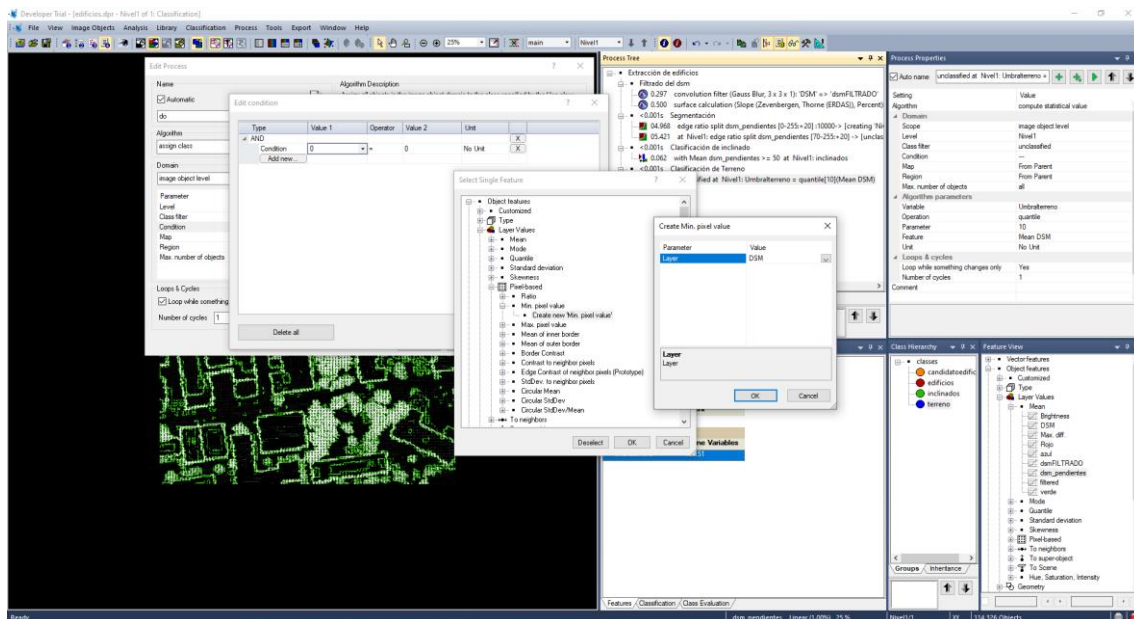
Developer Trial - [edificios.dpr - Nivel1 of 1: Classification]

File View Image Objects Analysis Library Classification Process Tools Export Window Help

25% main Nivel1

Edit Process

Name

Automatic

do

Algorithm

assign class

Domain

image object level

Parameter

Level

Class filter

Condition

Map

Region

Max. number of objects

Loops & Cycles

Loop while something

Number of cycles 1

Algorithm Description

Edit condition

| Type | Value 1 | Operator | Value 2 | Unit |
|---|---|---|---|---|
| AND | | | | |
| Condition | 0 | = | 0 | No Unit |

Add new...

Delete all

Select Single Feature

Object features
Customized
Type
Layer Values
Mean
Mode
Quantile
Standard deviation
Skewness
Pixel-based
Ratio
Min. pixel value
Create new 'Min. pixel value'
Max. pixel value
Mean of inner border
Mean of outer border
Border Contrast
Contrast to neighbor pixels
Edge Contrast of neighbor pixels (Prototype)
StdDev. to neighbor pixels
Circular Mean
Circular StdDev
Circular StdDev/Mean
To neighbors

Deselect OK Cancel

Create Min. pixel value

| Parameter | Value |
|---|---|
| Layer | DSM |

Layer
Layer

OK Cancel

Process Tree

Extracción de edificios
Filtrado del dsm
0.297 convolution filter (Gauss Blur, 3 x 3 x 1): 'DSM' => 'dsmFILTRADO'
0.500 surface calculation (Slope (Zevenbergen, Thorne (ERDAS)), Percent)
<0.001s Segmentación
04.968 edge ratio split dsm_pendientes [0-255:+20] ;10000-> [creating 'Ni
05.421 at Nivel1: edge ratio split dsm_pendientes [70-255:+20] -> [unclas
<0.001s Clasificación de inclinado
0.062 with Mean dsm_pendientes >= 50 at Nivel1: inclinados
<0.001s Clasificación de Terreno
ied at Nivel1: Umbralterreno = quantile[10](Mean DSM)

me Variables

Features Classification Class Evaluation

Process Properties

Auto name unclassified at Nivel1: Umbralterreno =

| Setting | Value |
|---|---|
| Algorithm | compute statistical value |
| Domain | |
| Scope | image object level |
| Level | Nivel1 |
| Class filter | unclassified |
| Condition | -- |
| Map | From Parent |
| Region | From Parent |
| Max. number of objects | all |
| Algorithm parameters | |
| Variable | Umbralterreno |
| Operation | quantile |
| Parameter | 10 |
| Feature | Mean DSM |
| Unit | No Unit |
| Loops & cycles | |
| Loop while something changes only | Yes |
| Number of cycles | 1 |

Comment

Class Hierarchy

classes
candidatoedific
edificios
inclinados
terreno

Groups Inheritance

Feature View

Vector features
Object features
Customized
Type
Layer Values
Mean
Brightness
DSM
Max. diff.
Rojo
azul
dsmFILTRADO
dsm_pendientes
filtered
verde
Mode
Quantile
Standard deviation
Skewness
Pixel-based
To neighbors
To super-object
To Scene
Hue, Saturation, Intensity
Geometry

Ready

dsm_pendientes Linear (1.00%) 25 % Nivel1/1 114 126 Objects